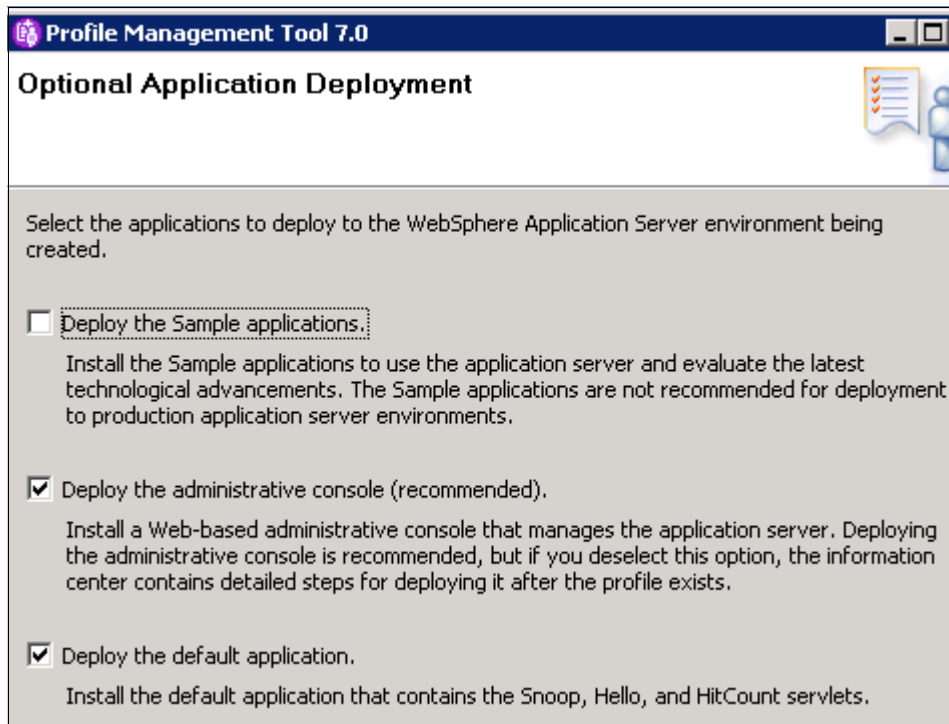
Profile Management Tool 7.0

Optional Application Deployment

Select the applications to deploy to the WebSphere Application Server environment being created.

Deploy the Sample applications.

Install the Sample applications to use the application server and evaluate the latest technological advancements. The Sample applications are not recommended for deployment to production application server environments.

Deploy the administrative console (recommended).

Install a Web-based administrative console that manages the application server. Deploying the administrative console is recommended, but if you deselect this option, the information center contains detailed steps for deploying it after the profile exists.

Deploy the default application.

Install the default application that contains the Snoop, Hello, and HitCount servlets.